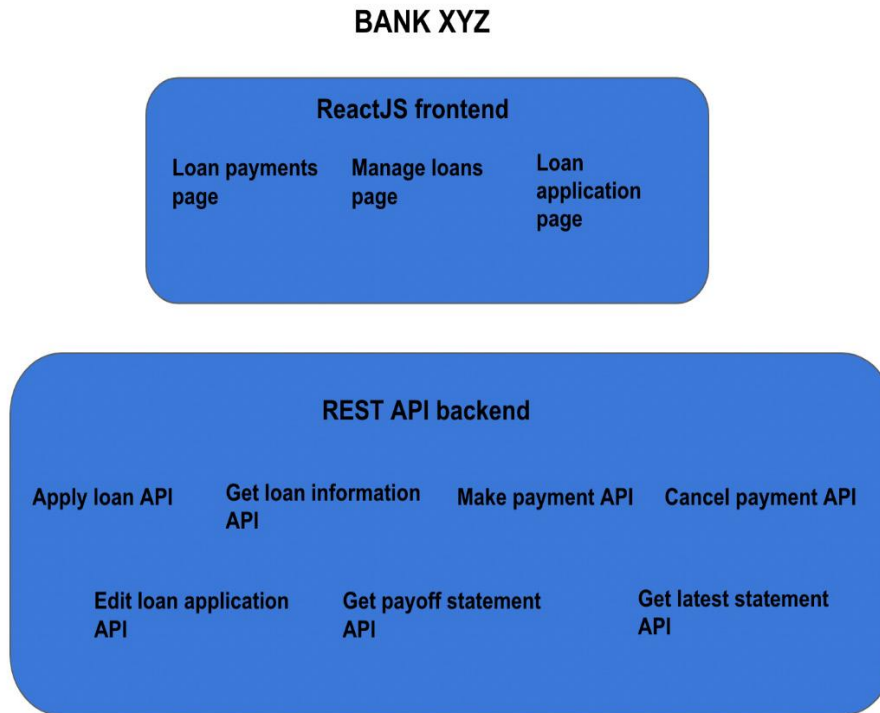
BANK XYZ

ReactJS frontend

Loan payments page

Manage loans page

Loan application page

REST API backend

Apply loan API

Get loan information API

Make payment API

Cancel payment API

Edit loan application API

Get payoff statement API

Get latest statement API